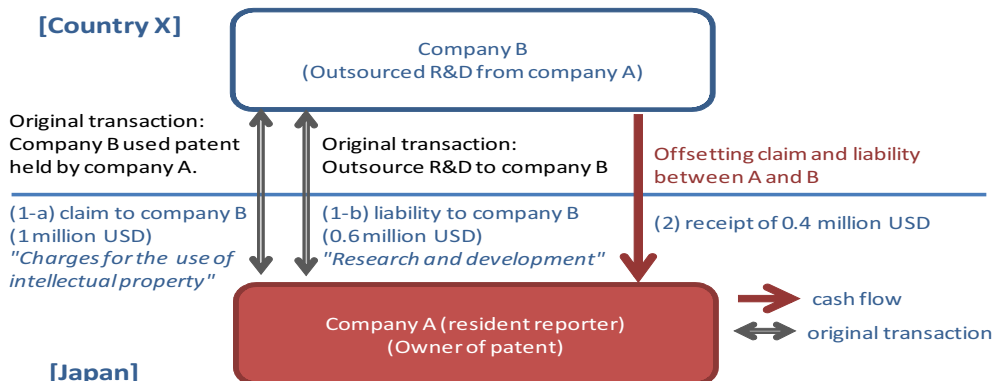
[Country X]

Company B
(Outsourced R&D from company A)

Original transaction:
Company B used patent held by company A.

Original transaction:
Outsource R&D to company B

Offsetting claim and liability between A and B

(1-a) claim to company B
(1 million USD)
"Charges for the use of intellectual property"

(1-b) liability to company B
(0.6 million USD)
"Research and development"

(2) receipt of 0.4 million USD

Company A (resident reporter)
(Owner of patent)

cash flow

original transaction

[Japan]